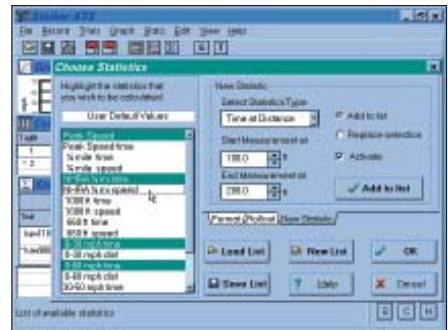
Stalker ATS
File Record Trial Graph Stats Edit View Help

Choose Statistics

Highlight the statistics that you wish to be calculated.

User Default Values

Peak Speed
Peak Speed time
5 mile time
5 mile speed
NHRA 5 mi time
NHRA 5 mi speed
1000 ft time
1000 ft speed
660 ft time
660 ft speed
0-30 mph time
0-30 mph dist
0-60 mph time
0-60 mph dist
30-50 mph time

New Statistic
Select Statistics Type
Time at Distance
Start Measurement at
100.0 ft
End Measurement at
200.0 ft

Add to list
Replace selection
Activate

Add to list

Parent Rollout New Statistic

Load List
New List
OK
Save List
Help
Cancel

List of available statistics